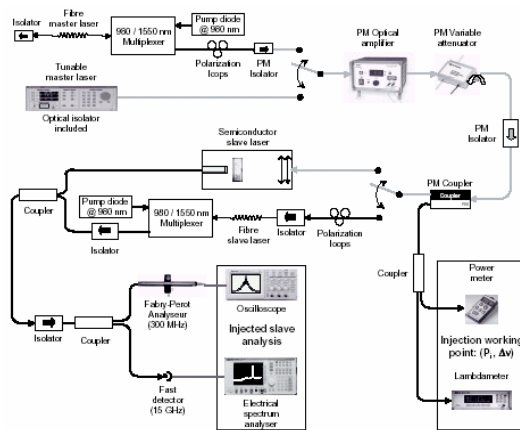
Isolator

Fibre master laser

980 / 1550 nm Multiplexer

Pump diode @ 980 nm

Polarization loops

PM Isolator

PM Optical amplifier

PM Variable attenuator

Tunable master laser

Optical isolator included

PM Isolator

Semiconductor slave laser

PM Coupler

Coupler

Coupler

Pump diode @ 980 nm

980 / 1550 nm Multiplexer

Fibre slave laser

Isolator

Polarization loops

Isolator

Coupler

Power meter

Fabry-Perot Analyseur (300 MHz)

Oscilloscope

Injected slave analysis

Injection working point: ($P_i$, $\Delta\nu$)

Isolator

Coupler

Lambdameter

Fast detector (15 GHz)

Electrical spectrum analyser